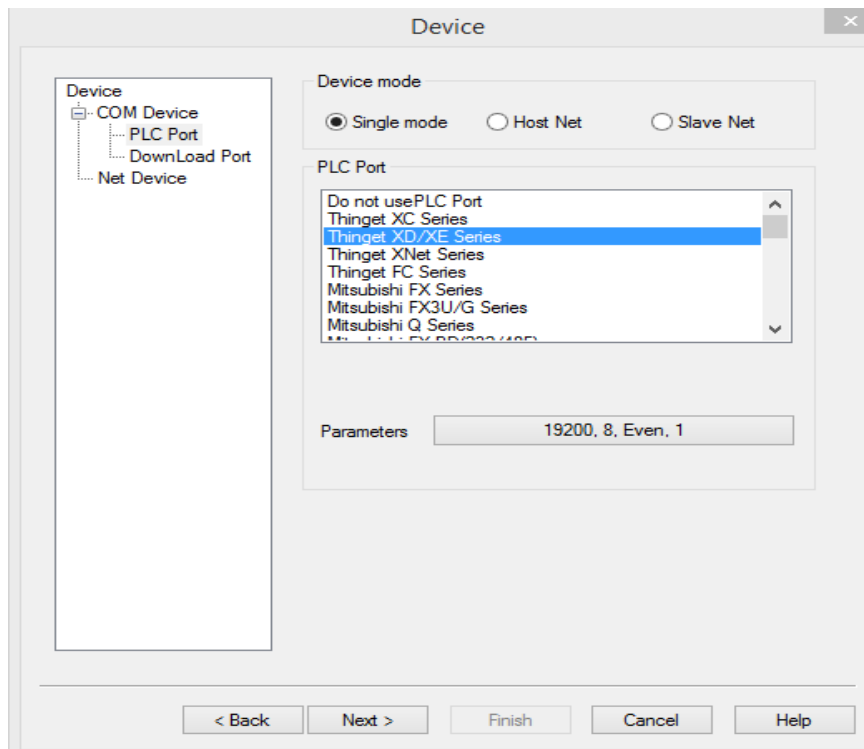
Device

Device
COM Device
PLC Port
DownLoad Port
Net Device

Device mode

Single mode
Host Net
Slave Net

PLC Port

Do not usePLC Port
Thinget XC Series
Thinget XD/XE Series
Thinget XNet Series
Thinget FC Series
Mitsubishi FX Series
Mitsubishi FX3U/G Series
Mitsubishi Q Series
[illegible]

Parameters
19200, 8, Even, 1

< Back
Next >
Finish
Cancel
Help